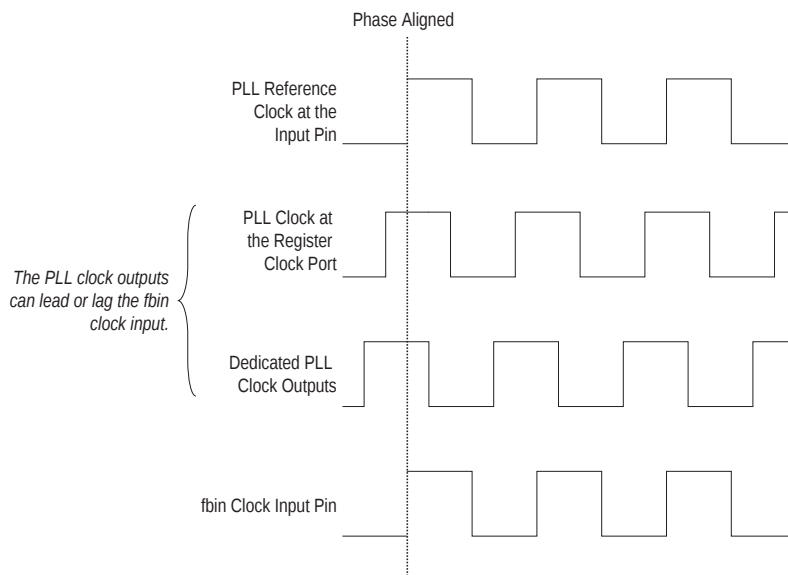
Phase Aligned

PLL Reference Clock at the Input Pin

PLL Clock at the Register Clock Port

The PLL clock outputs can lead or lag the fbin clock input.

Dedicated PLL Clock Outputs

fbin Clock Input Pin